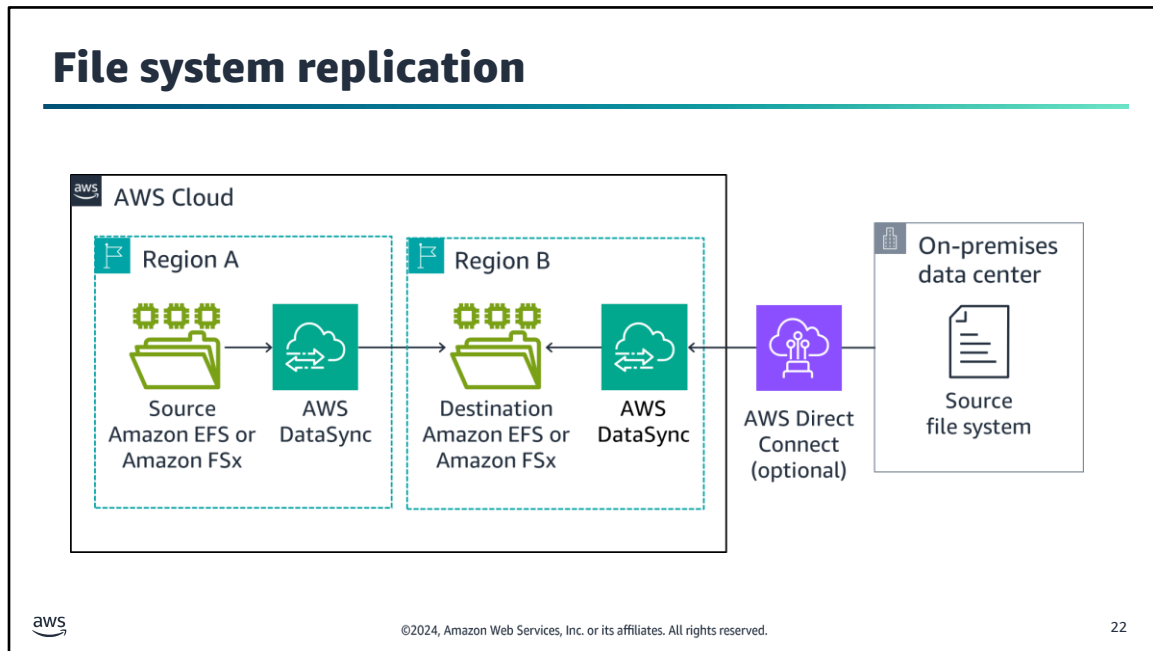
File system replication

aws

AWS Cloud

Region A

Source Amazon EFS or Amazon FSx

AWS DataSync

Region B

Destination Amazon EFS or Amazon FSx

AWS DataSync

AWS Direct Connect (optional)

On-premises data center

Source file system

aws

©2024, Amazon Web Services, Inc. or its affiliates. All rights reserved.

22